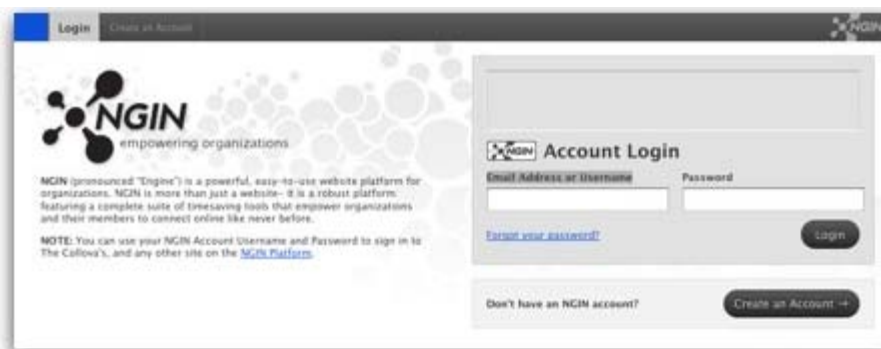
Login Create an Account

NGIN

NGIN
empowering organizations

NGIN (pronounced "Engine") is a powerful, easy-to-use website platform for organizations. NGIN is more than just a website– it is a robust platform featuring a complete suite of timesaving tools that empower organizations and their members to connect online like never before.

NOTE: You can use your NGIN Account Username and Password to sign in to The Collova's, and any other site on the NGIN Platform.

NGIN Account Login

Email Address or Username

Password

Forgot your password?

Login

Don't have an NGIN account?

Create an Account →